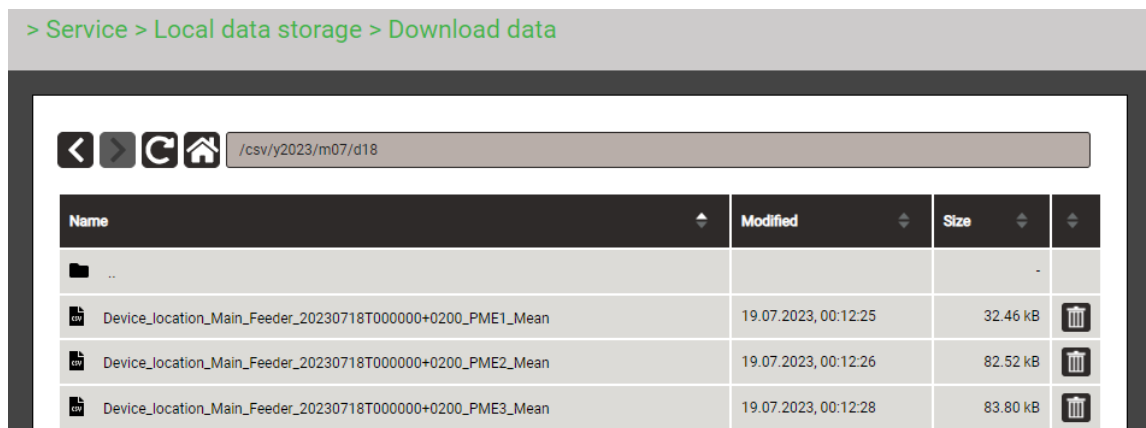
> Service > Local data storage > Download data

/csv/y2023/m07/d18

| Name | Modified | Size | |
|---|---|---|---|
| .. | | - | |
| Device_location_Main_Feeder_20230718T000000+0200_PME1_Mean | 19.07.2023, 00:12:25 | 32.46 kB | |
| Device_location_Main_Feeder_20230718T000000+0200_PME2_Mean | 19.07.2023, 00:12:26 | 82.52 kB | |
| Device_location_Main_Feeder_20230718T000000+0200_PME3_Mean | 19.07.2023, 00:12:28 | 83.80 kB | |